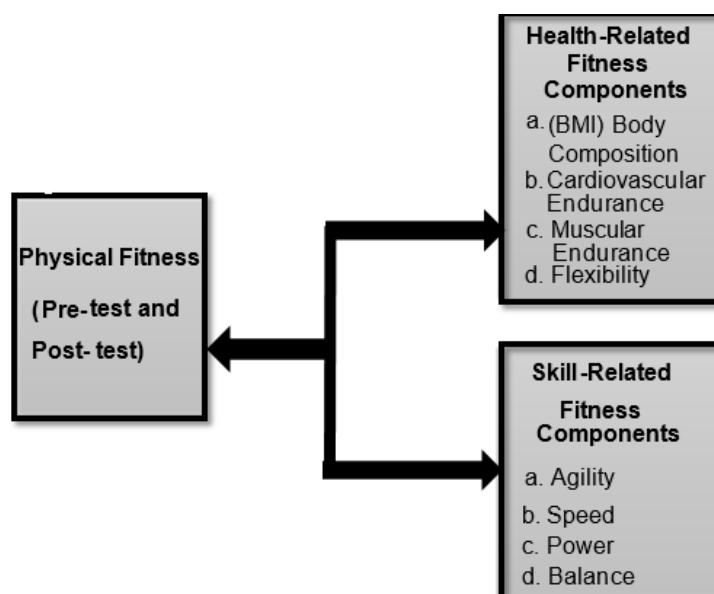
Physical Fitness

(Pre-test and Post- test)

Health-Related Fitness Components

a. (BMI) Body Composition
b. Cardiovascular Endurance
c. Muscular Endurance
d. Flexibility

Skill-Related Fitness Components

a. Agility
b. Speed
c. Power
d. Balance